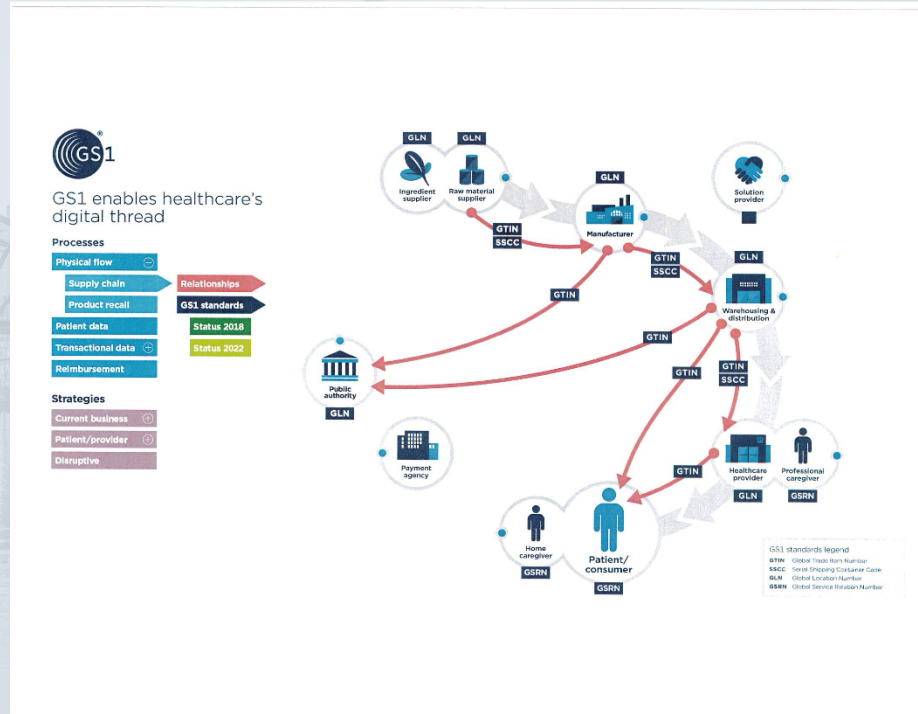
GS1

GS1 enables healthcare's digital thread

Processes

Physical flow

Supply chain

Product recall

Patient data

Transactional data

Reimbursement

Relationships

GS1 standards

Status 2018

Status 2022

Strategies

Current business

Patient/provider

Disruptive

GLN

GLN

Ingredient supplier

Raw material supplier

GLN

Manufacturer

Solution provider

GTIN

SSCC

GTIN

SSCC

GLN

Warehousing & distribution

GTIN

GTIN

Public authority

GLN

GTIN

GTIN

SSCC

Payment agency

GTIN

Healthcare provider

Professional caregiver

GLN

GSRN

Home caregiver

GSRN

Patient/ consumer

GSRN

GS1 standards legend

GTIN Global Trade Item Number

SSCC Serial Shipping Container Code

GLN Global Location Number

GSRN Global Service Relation Number